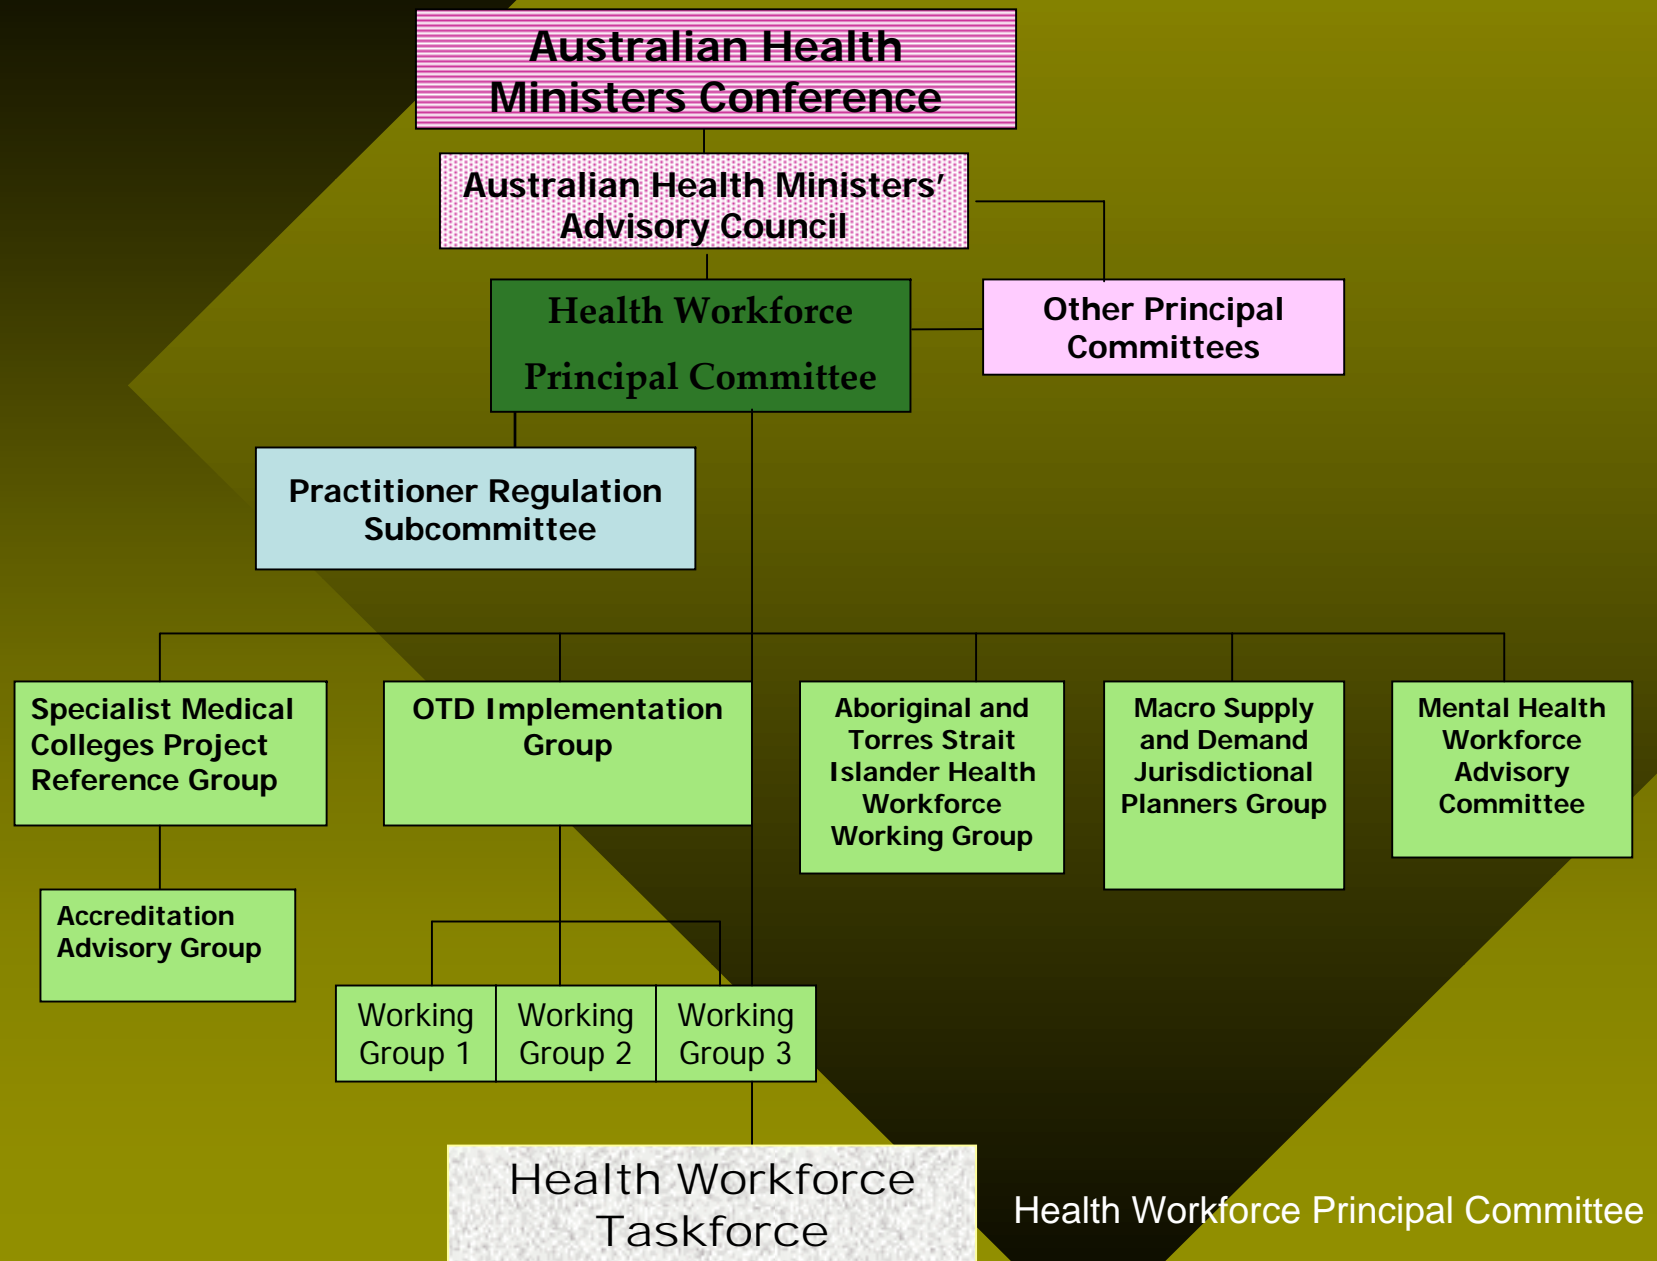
Australian Health Ministers Conference

Australian Health Ministers' Advisory Council

Other Principal Committees

Health Workforce Principal Committee

Practitioner Regulation Subcommittee

Specialist Medical Colleges Project Reference Group

OTD Implementation Group

Aboriginal and Torres Strait Islander Health Workforce Working Group

Macro Supply and Demand Jurisdictional Planners Group

Mental Health Workforce Advisory Committee

Accreditation Advisory Group

Working Group 1

Working Group 2

Working Group 3

Health Workforce Taskforce

Health Workforce Principal Committee